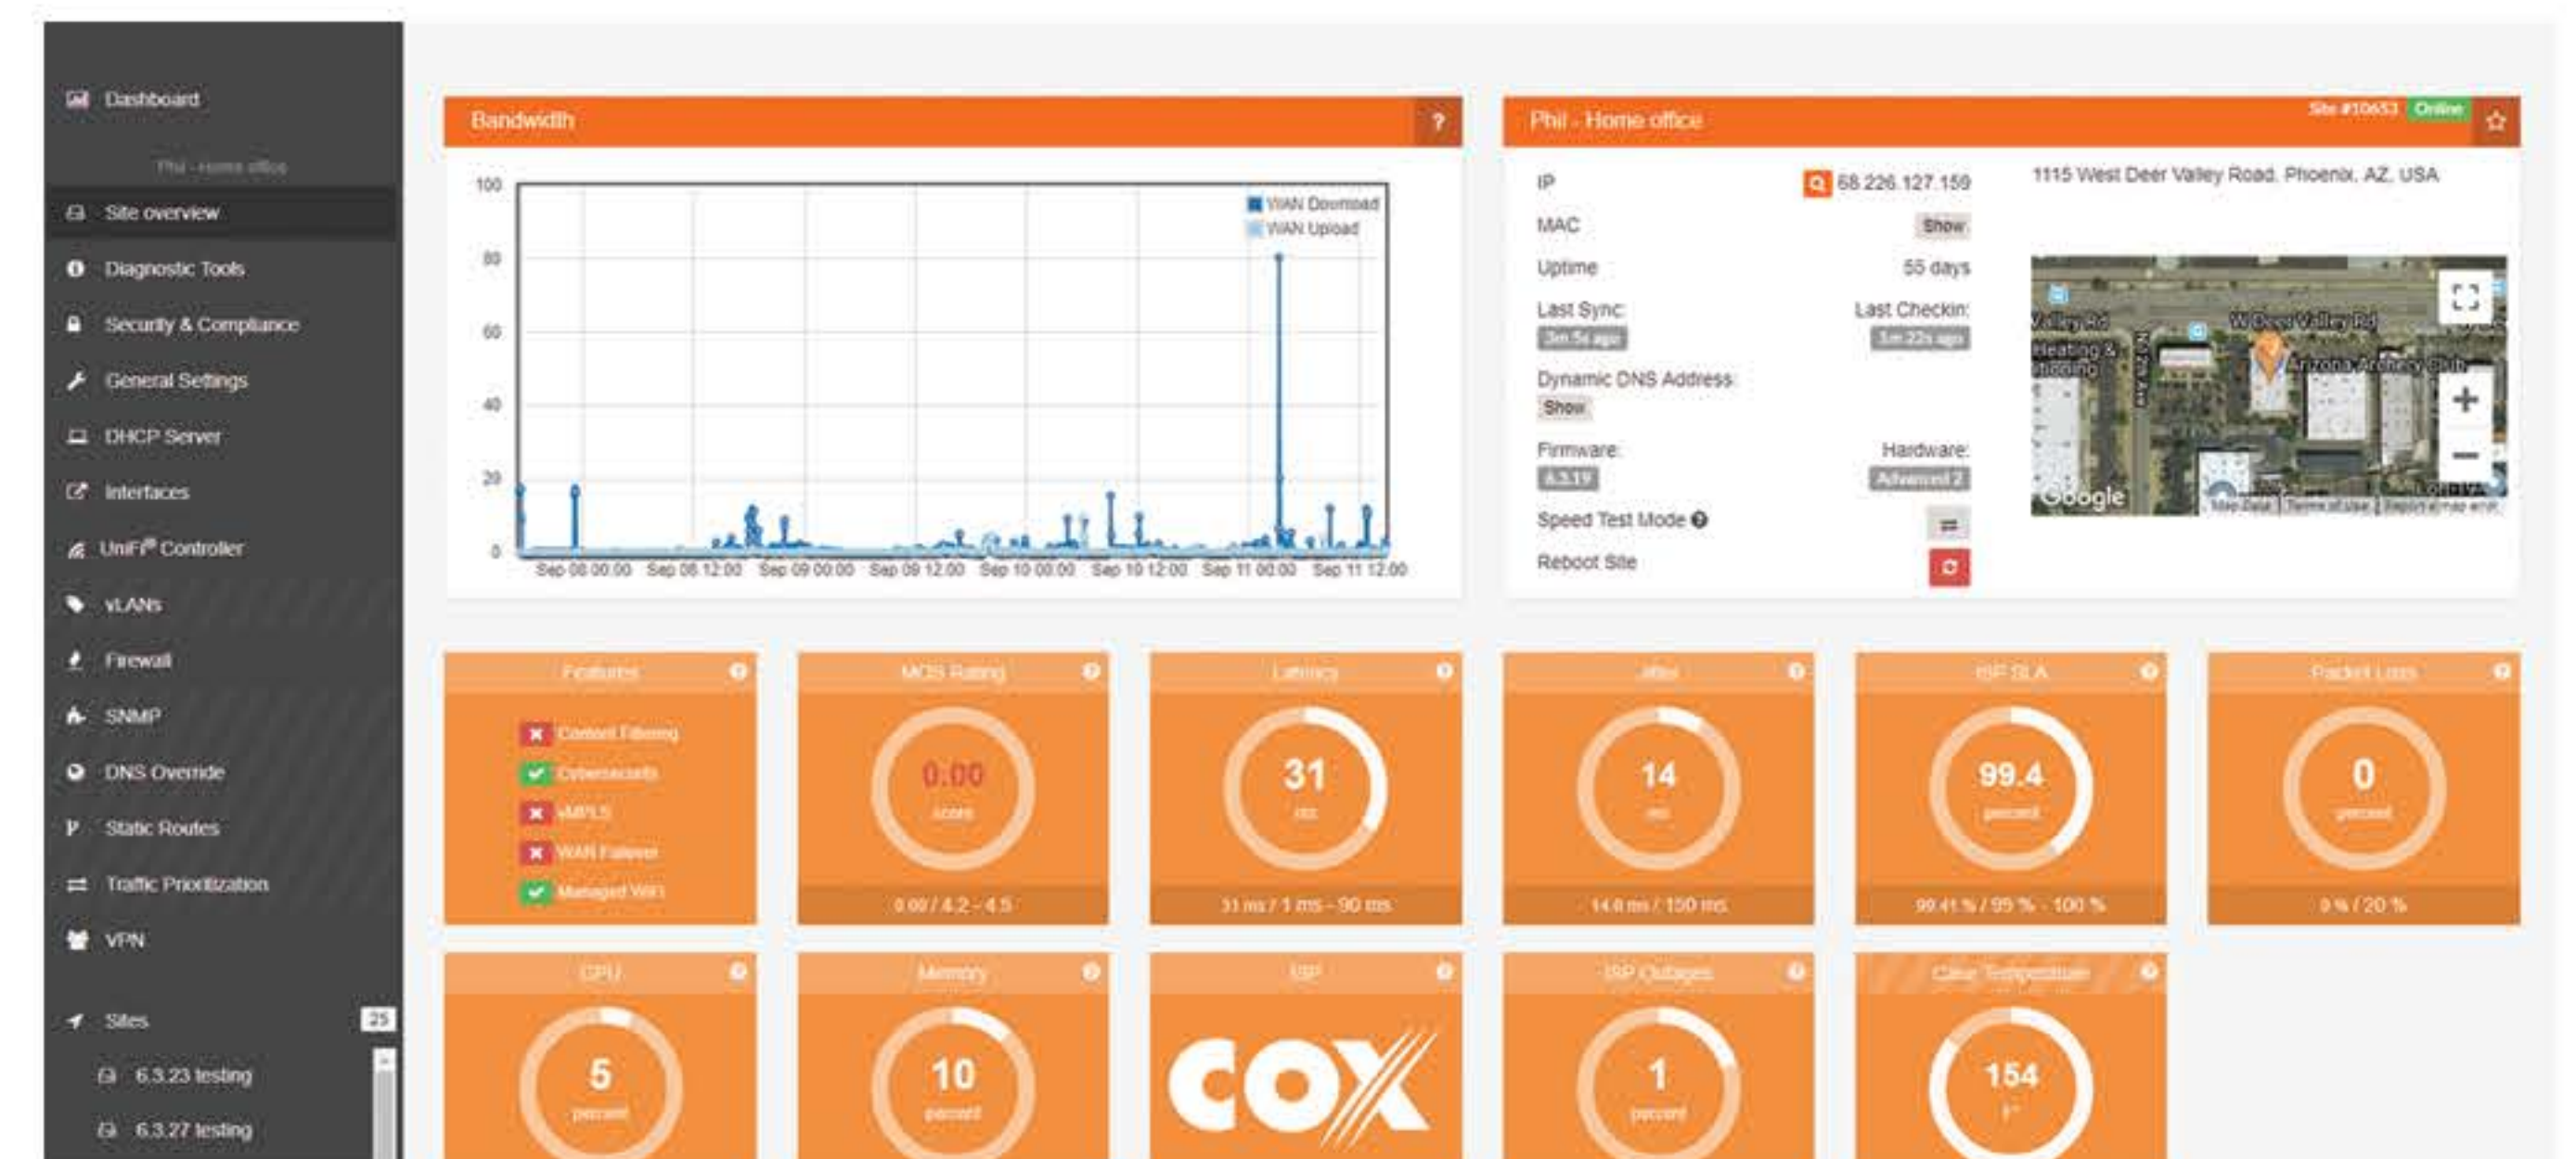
Dashboard

Phil - Home office

Site overview

Diagnostic Tools

Security & Compliance

General Settings

DHCP Server

Interfaces

UniFi® Controller

vLANs

Firewall

SNMP

DNS Override

Static Routes

Traffic Prioritization

VPN

Sites 25

6.3.23 testing

6.3.27 testing

Bandwidth ?

100
80
60
40
20
0

WAN Download
WAN Upload

Sep 08 00:00 Sep 08 12:00 Sep 09 00:00 Sep 09 12:00 Sep 10 00:00 Sep 10 12:00 Sep 11 00:00 Sep 11 12:00

Phil - Home office Site #10653 Online

IP 68.226.127.159

MAC Show

Uptime 55 days

Last Sync: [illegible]

Last Checkin: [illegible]

Dynamic DNS Address: Show

Firmware: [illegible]

Hardware: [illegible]

Speed Test Mode

Reboot Site

1115 West Deer Valley Road, Phoenix, AZ, USA

W Deer Valley Rd
Valley Rd
Heating & Cooling
Arizona Archery Club
Google
Map Data Terms of Use Report a map error

Features
Content Filtering
Cybersecurity
vMPLS
WAN Failover
Managed WiFi

MOS Rating
0.00
score
0.00 / 4.2 - 4.5

Latency
31
ms
31 ms / 1 ms - 90 ms

Jitter
14
ms
14.6 ms / 150 ms

ISP SLA
99.4
percent
99.41 % / 95 % - 100 %

Packet Loss
0
percent
0 % / 20 %

CPU
5
percent

Memory
10
percent

ISP
COX

ISP Outages
1
percent

CPU Temperature
154
F°